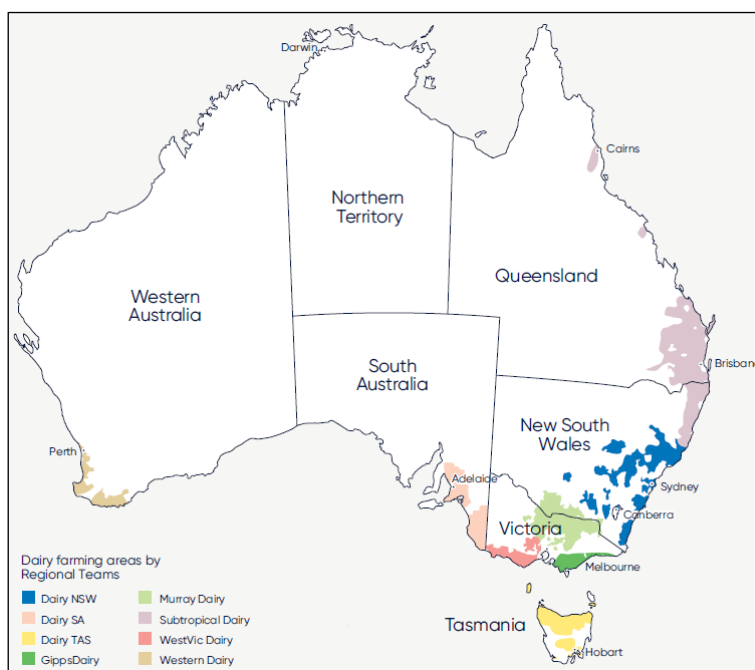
Darwin

Northern Territory

Cairns

Queensland

Western Australia

South Australia

Brisbane

New South Wales

Perth

Adelaide

Sydney

Canberra

Victoria

Melbourne

Tasmania

Hobart

Dairy farming areas by Regional Teams

Dairy NSW
Dairy SA
Dairy TAS
GippsDairy

Murray Dairy
Subtropical Dairy
WestVic Dairy
Western Dairy